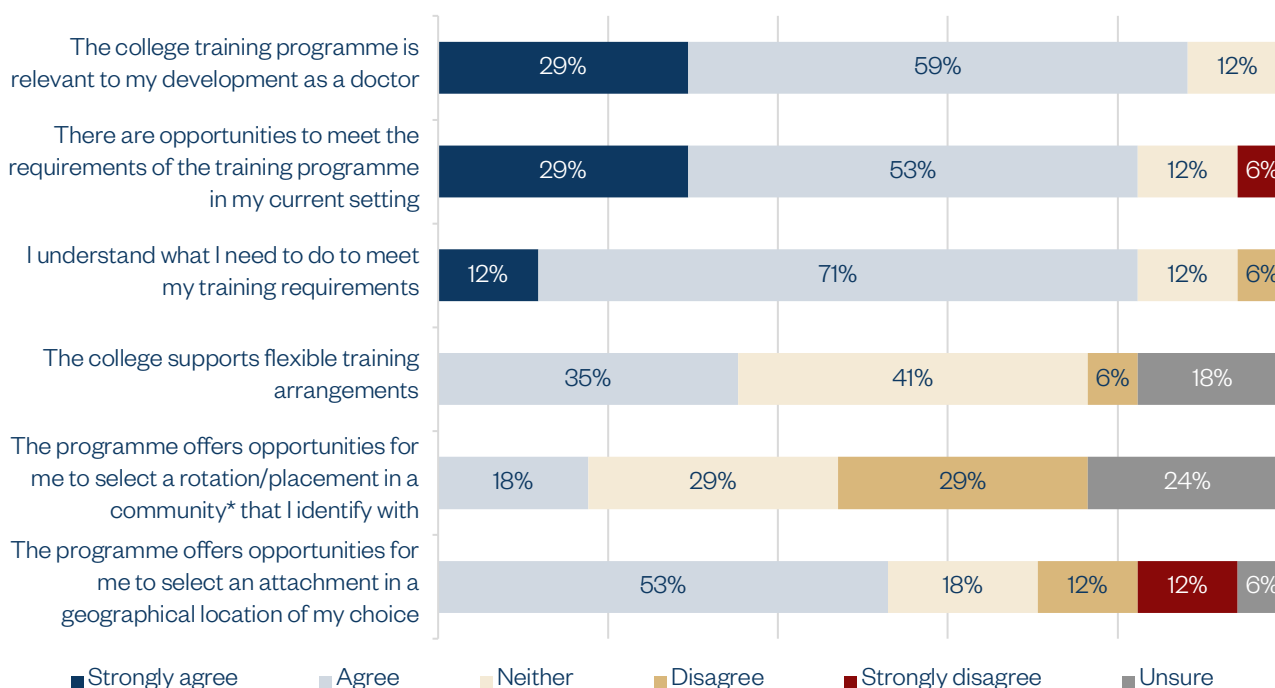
The college training programme is relevant to my development as a doctor
29% 59% 12%

There are opportunities to meet the requirements of the training programme in my current setting
29% 53% 12% 6%

I understand what I need to do to meet my training requirements
12% 71% 12% 6%

The college supports flexible training arrangements
35% 41% 6% 18%

The programme offers opportunities for me to select a rotation/placement in a community* that I identify with
18% 29% 29% 24%

The programme offers opportunities for me to select an attachment in a geographical location of my choice
53% 18% 12% 12% 6%

Strongly agree Agree Neither Disagree Strongly disagree Unsure